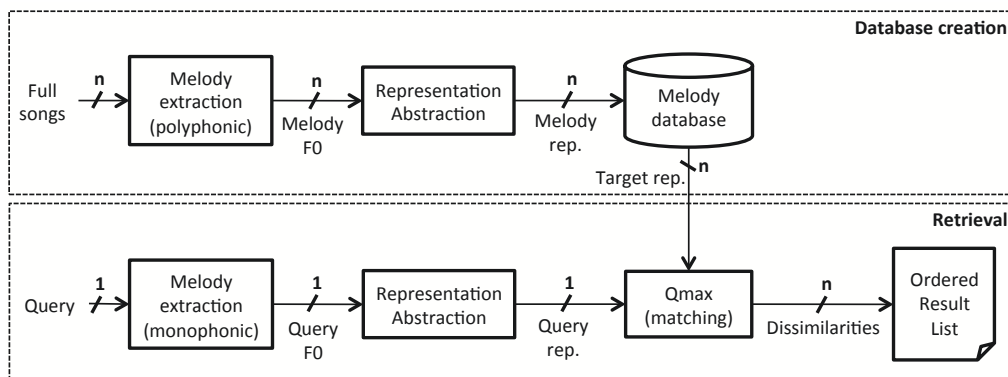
Database creation

Full songs
n
Melody extraction (polyphonic)
n
Melody F0
Representation Abstraction
n
Melody rep.
Melody database
n
Target rep.

Retrieval

Query
1
Melody extraction (monophonic)
1
Query F0
Representation Abstraction
1
Query rep.
Qmax (matching)
n
Dissimilarities
Ordered Result List